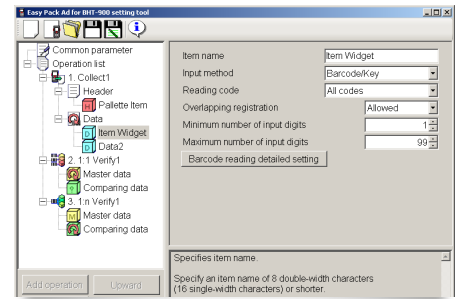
Easy Pack Ad for BHT-900 setting tool

Common parameter
Operation list
1. Collect1
Header
Palette Item
Data
Item Widget
Data2
2. 1:1 Verify1
Master data
Comparing data
3. 1:n Verify1
Master data
Comparing data

Add operation
Upward

| | |
|---|---|
| Item name | Item Widget |
| Input method | Barcode/Key |
| Reading code | All codes |
| Overlapping registration | Allowed |
| Minimum number of input digits | 1 |
| Maximum number of input digits | 99 |

Barcode reading detailed setting

Specifies item name.

Specify an item name of 8 double-width characters (16 single-width characters) or shorter.